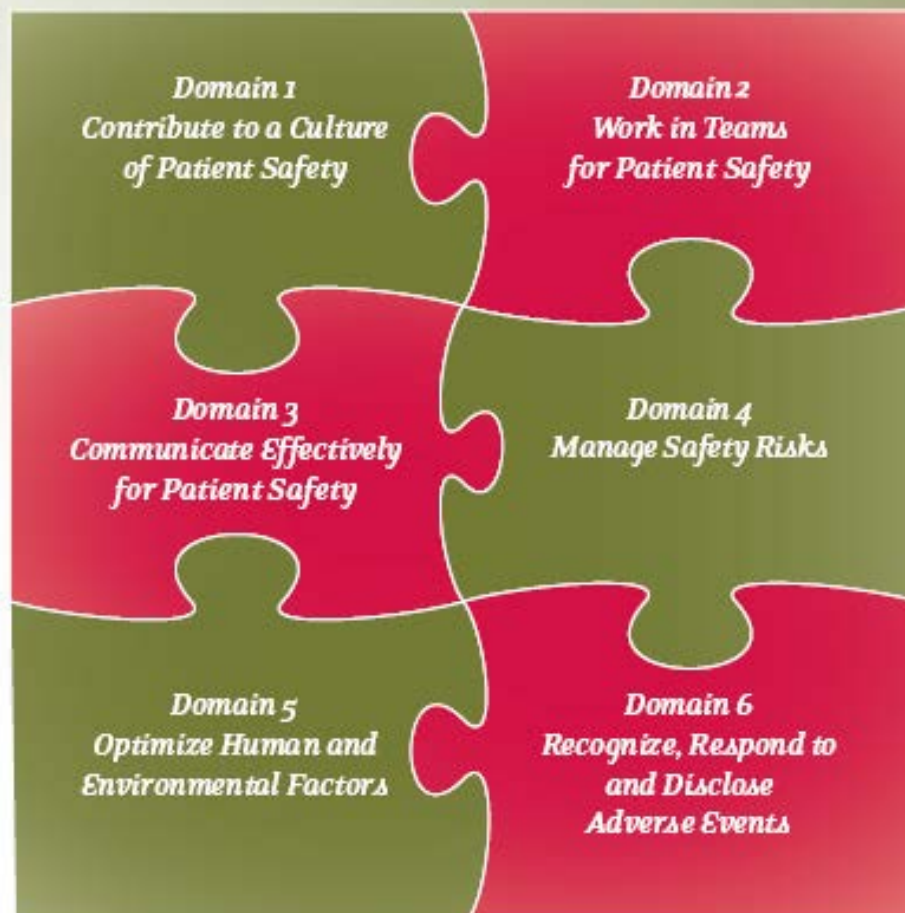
Domain 1
Contribute to a Culture of Patient Safety

Domain 2
Work in Teams for Patient Safety

Domain 3
Communicate Effectively for Patient Safety

Domain 4
Manage Safety Risks

Domain 5
Optimize Human and Environmental Factors

Domain 6
Recognize, Respond to and Disclose Adverse Events